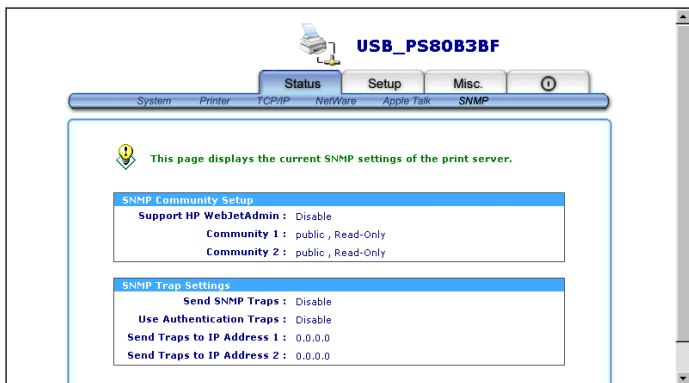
USB_PS80B3BF

Status Setup Misc.

System Printer TCP/IP NetWare Apple Talk SNMP

This page displays the current SNMP settings of the print server.

| SNMP Community Setup | |
|---|---|
| Support HP WebJetAdmin : | Disable |
| Community 1 : | public , Read-Only |
| Community 2 : | public , Read-Only |

| SNMP Trap Settings | |
|---|---|
| Send SNMP Traps : | Disable |
| Use Authentication Traps : | Disable |
| Send Traps to IP Address 1 : | 0.0.0.0 |
| Send Traps to IP Address 2 : | 0.0.0.0 |